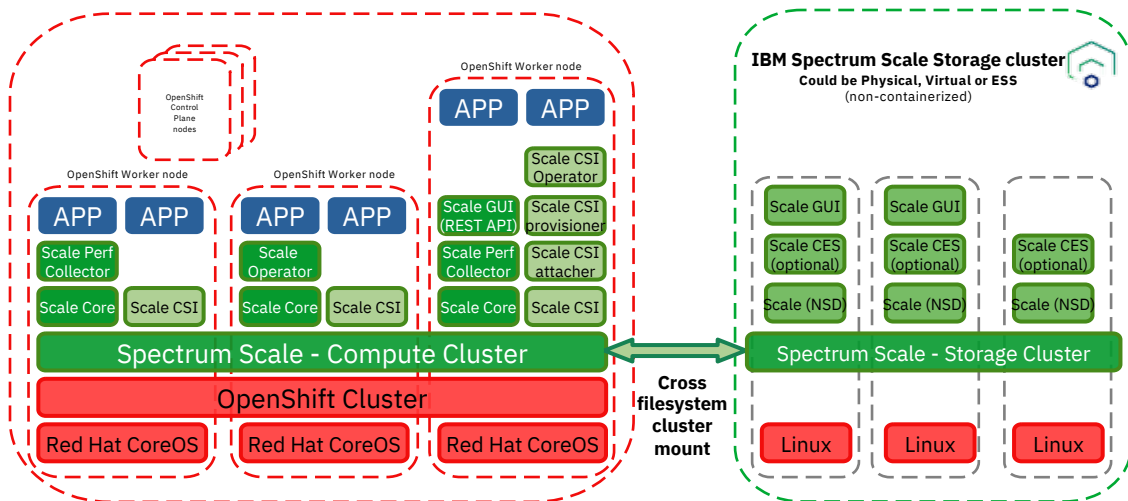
OpenShift Control Plane nodes

OpenShift Worker node

APP APP

Scale Perf Collector

Scale Core

Scale CSI

OpenShift Worker node

APP APP

Scale Operator

Scale Core

Scale CSI

OpenShift Worker node

APP APP

Scale CSI Operator

Scale GUI (REST API)

Scale CSI provisioner

Scale Perf Collector

Scale CSI attacher

Scale Core

Scale CSI

Spectrum Scale - Compute Cluster

OpenShift Cluster

Red Hat CoreOS

Red Hat CoreOS

Red Hat CoreOS

Cross filesystem cluster mount

IBM Spectrum Scale Storage cluster
Could be Physical, Virtual or ESS
(non-containerized)

Scale GUI

Scale CES (optional)

Scale (NSD)

Scale GUI

Scale CES (optional)

Scale (NSD)

Scale CES (optional)

Scale (NSD)

Spectrum Scale - Storage Cluster

Linux

Linux

Linux